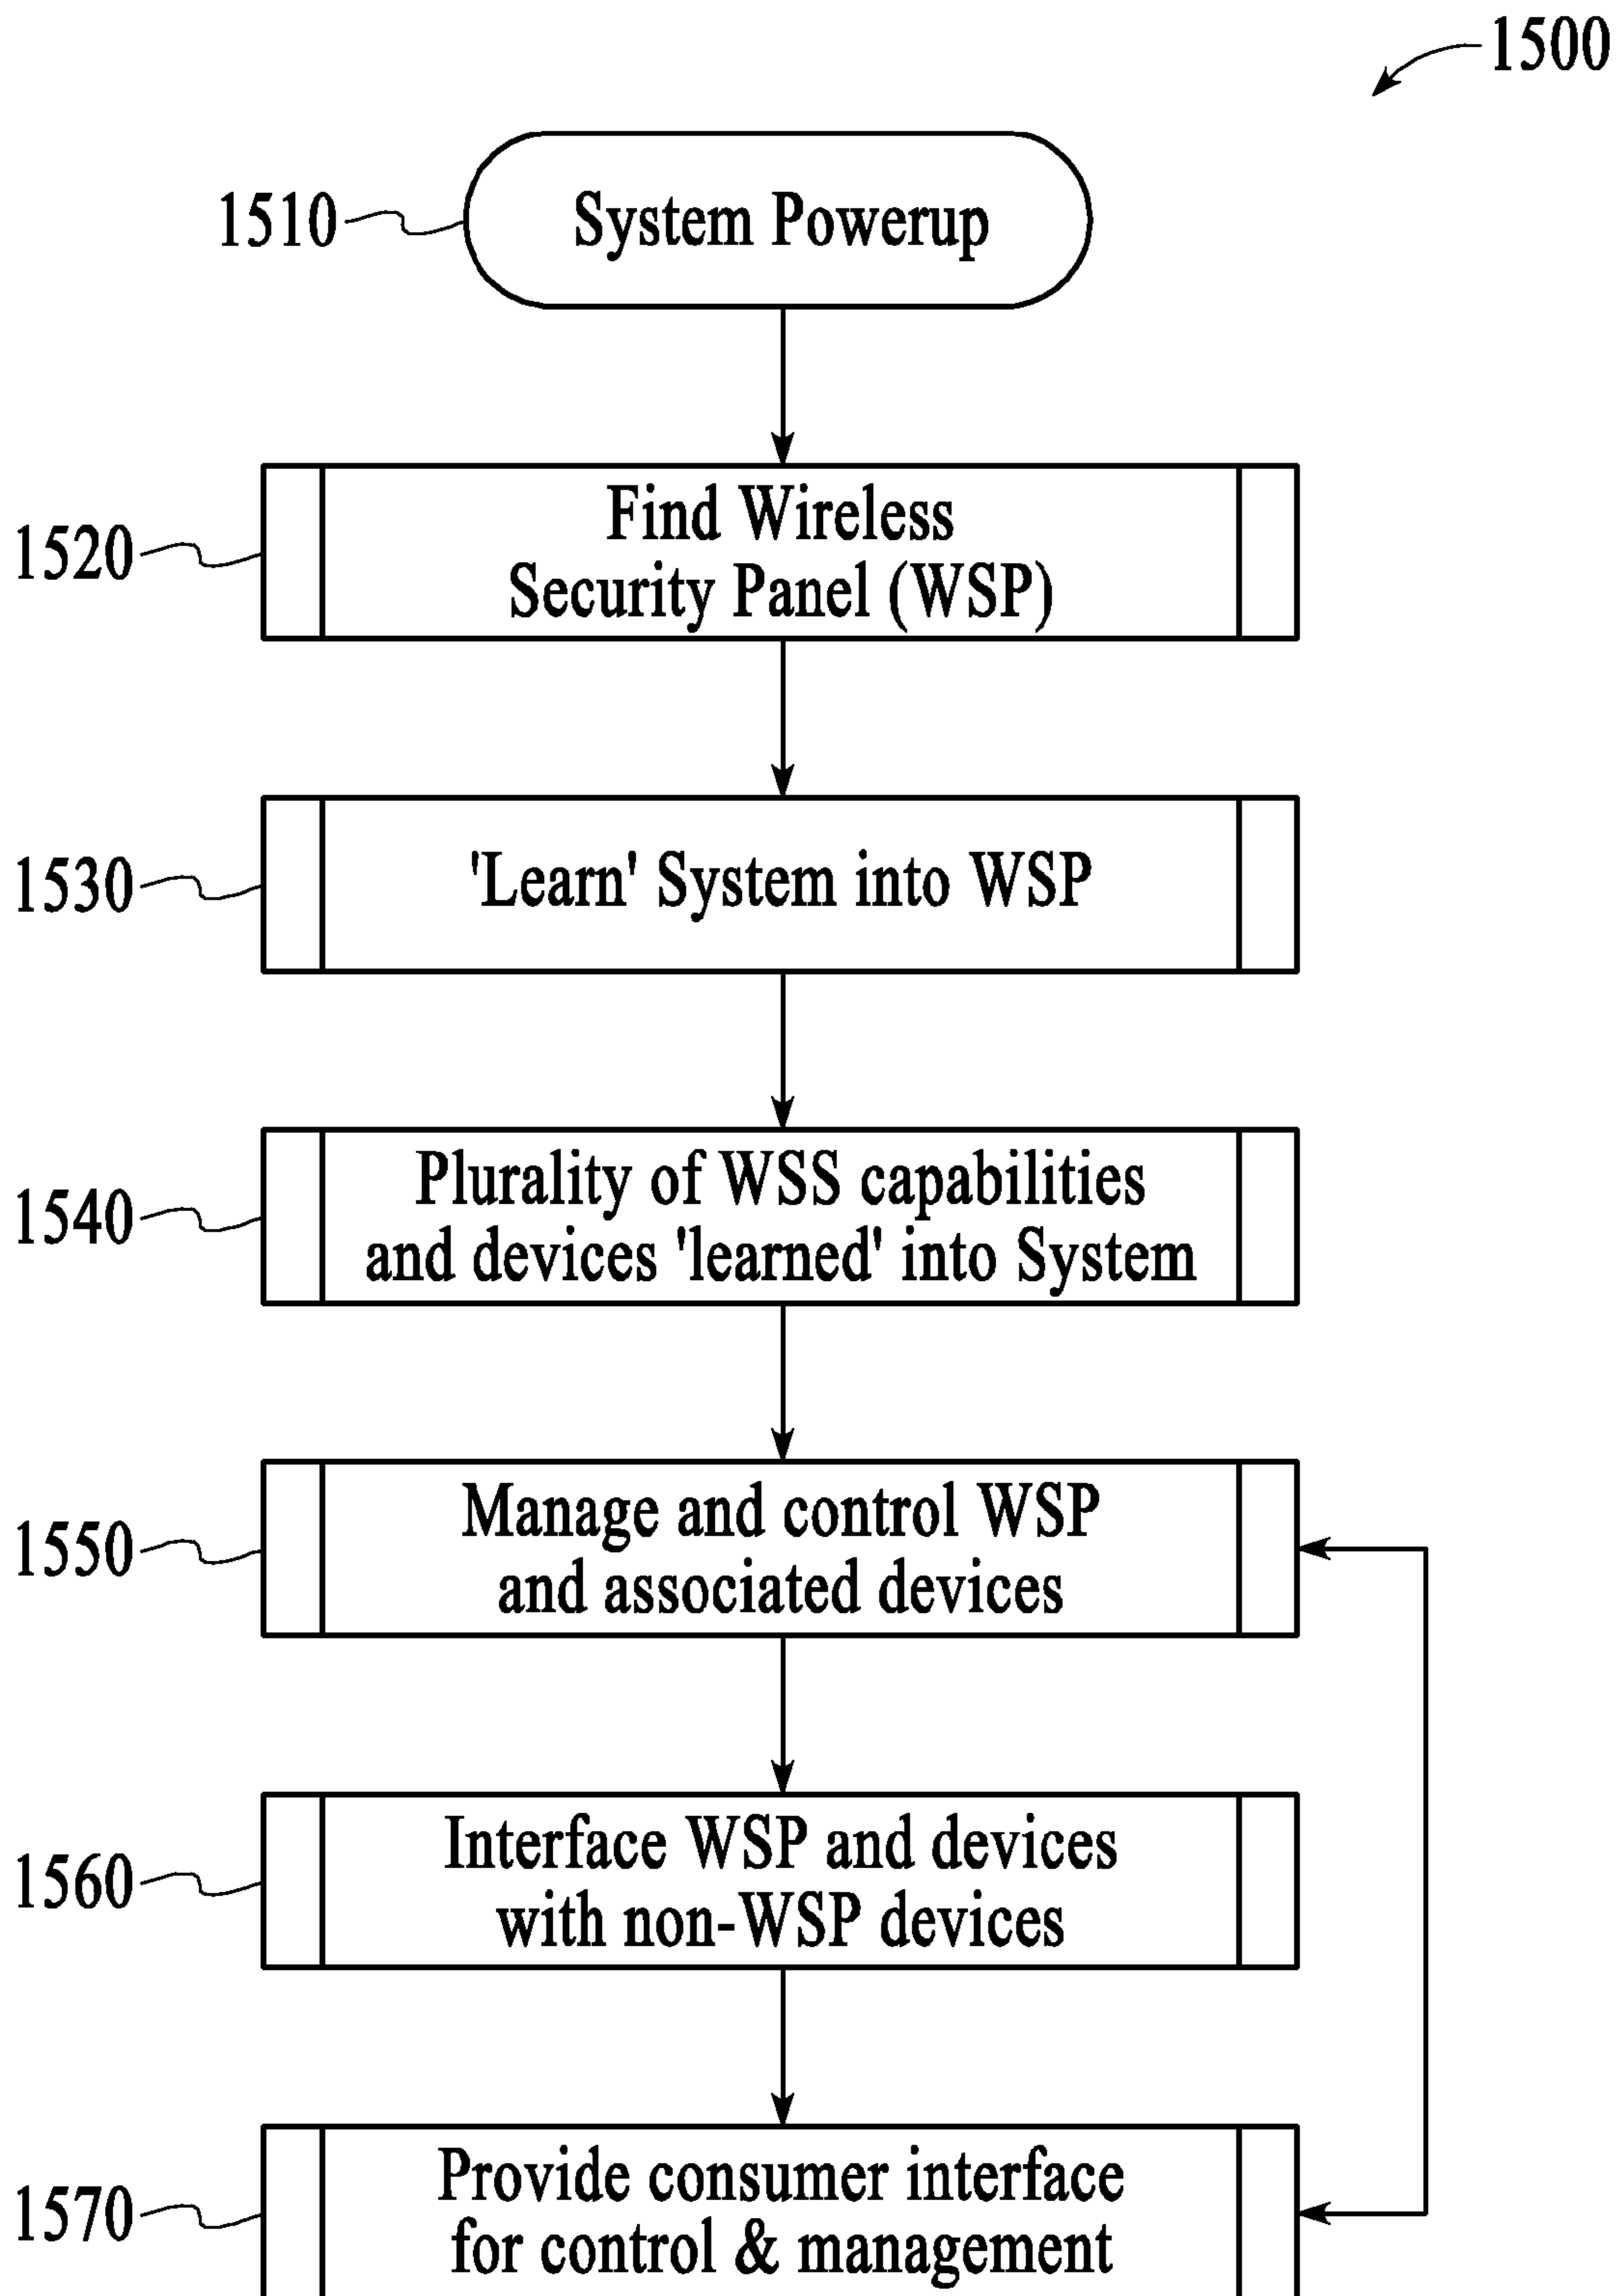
1500

1510 System Powerup

1520 Find Wireless Security Panel (WSP)

1530 'Learn' System into WSP

1540 Plurality of WSS capabilities and devices 'learned' into System

1550 Manage and control WSP and associated devices

1560 Interface WSP and devices with non-WSP devices

1570 Provide consumer interface for control & management